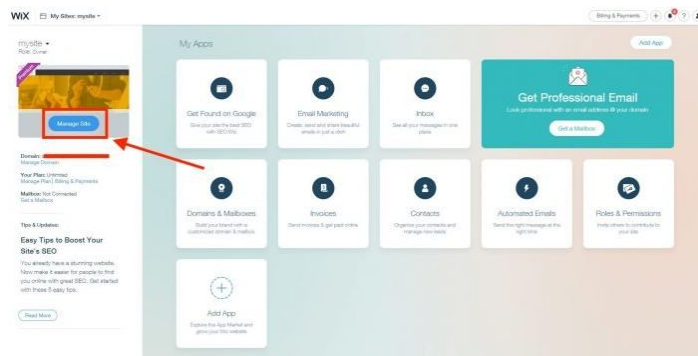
WiX My Sites: mysite

Billing & Payments

mysite
Role: Owner

Manage Site

Domain:
Manage Domain

Your Plan: Unlimited
Manage Plan | Billing & Payments

Mailbox: Not Connected
Get a Mailbox

Tips & Updates:

Easy Tips to Boost Your Site's SEO

You already have a stunning website. Now make it easier for people to find you online with great SEO. Get started with these 5 easy tips.

Read More

My Apps

Add App

Get Found on Google
Give your site the best SEO with SEO Wiz

Email Marketing
Create, send and share beautiful emails in just a click

Inbox
See all your messages in one place

Get Professional Email
Look professional with an email address @ your domain

Get a Mailbox

Domains & Mailboxes
Build your brand with a customized domain & mailbox

Invoices
Send invoices & get paid online

Contacts
Organize your contacts and manage new leads

Automated Emails
Send the right message at the right time

Roles & Permissions
Invite others to contribute to your site

Add App
Explore the App Market and grow your Wix website